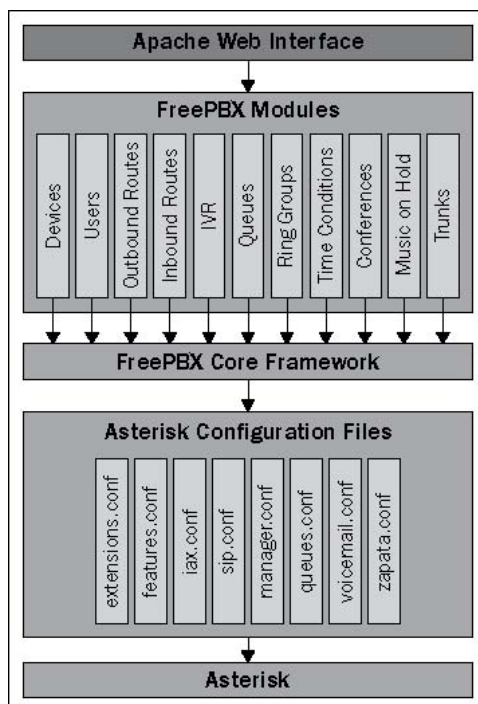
Apache Web Interface

FreePBX Modules

Devices

Users

Outbound Routes

Inbound Routes

IVR

Queues

Ring Groups

Time Conditions

Conferences

Music on Hold

Trunks

FreePBX Core Framework

Asterisk Configuration Files

extensions.conf

features.conf

iax.conf

sip.conf

manager.conf

queues.conf

voicemail.conf

zapata.conf

Asterisk